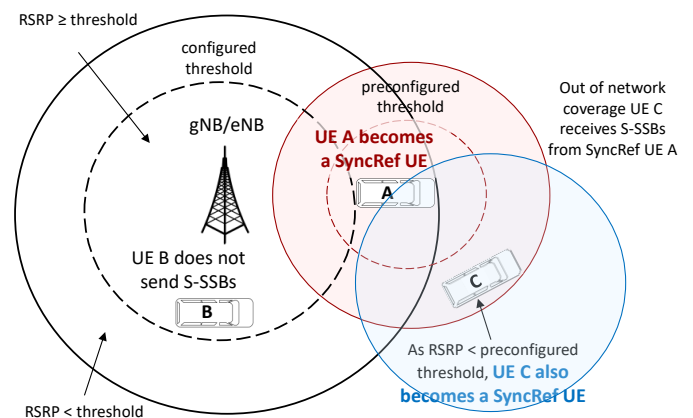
RSRP ≥ threshold

configured threshold

gNB/eNB

preconfigured threshold

UE A becomes a SyncRef UE

A

Out of network coverage UE C receives S-SSBs from SyncRef UE A

UE B does not send S-SSBs

B

C

As RSRP < preconfigured threshold, UE C also becomes a SyncRef UE

RSRP < threshold